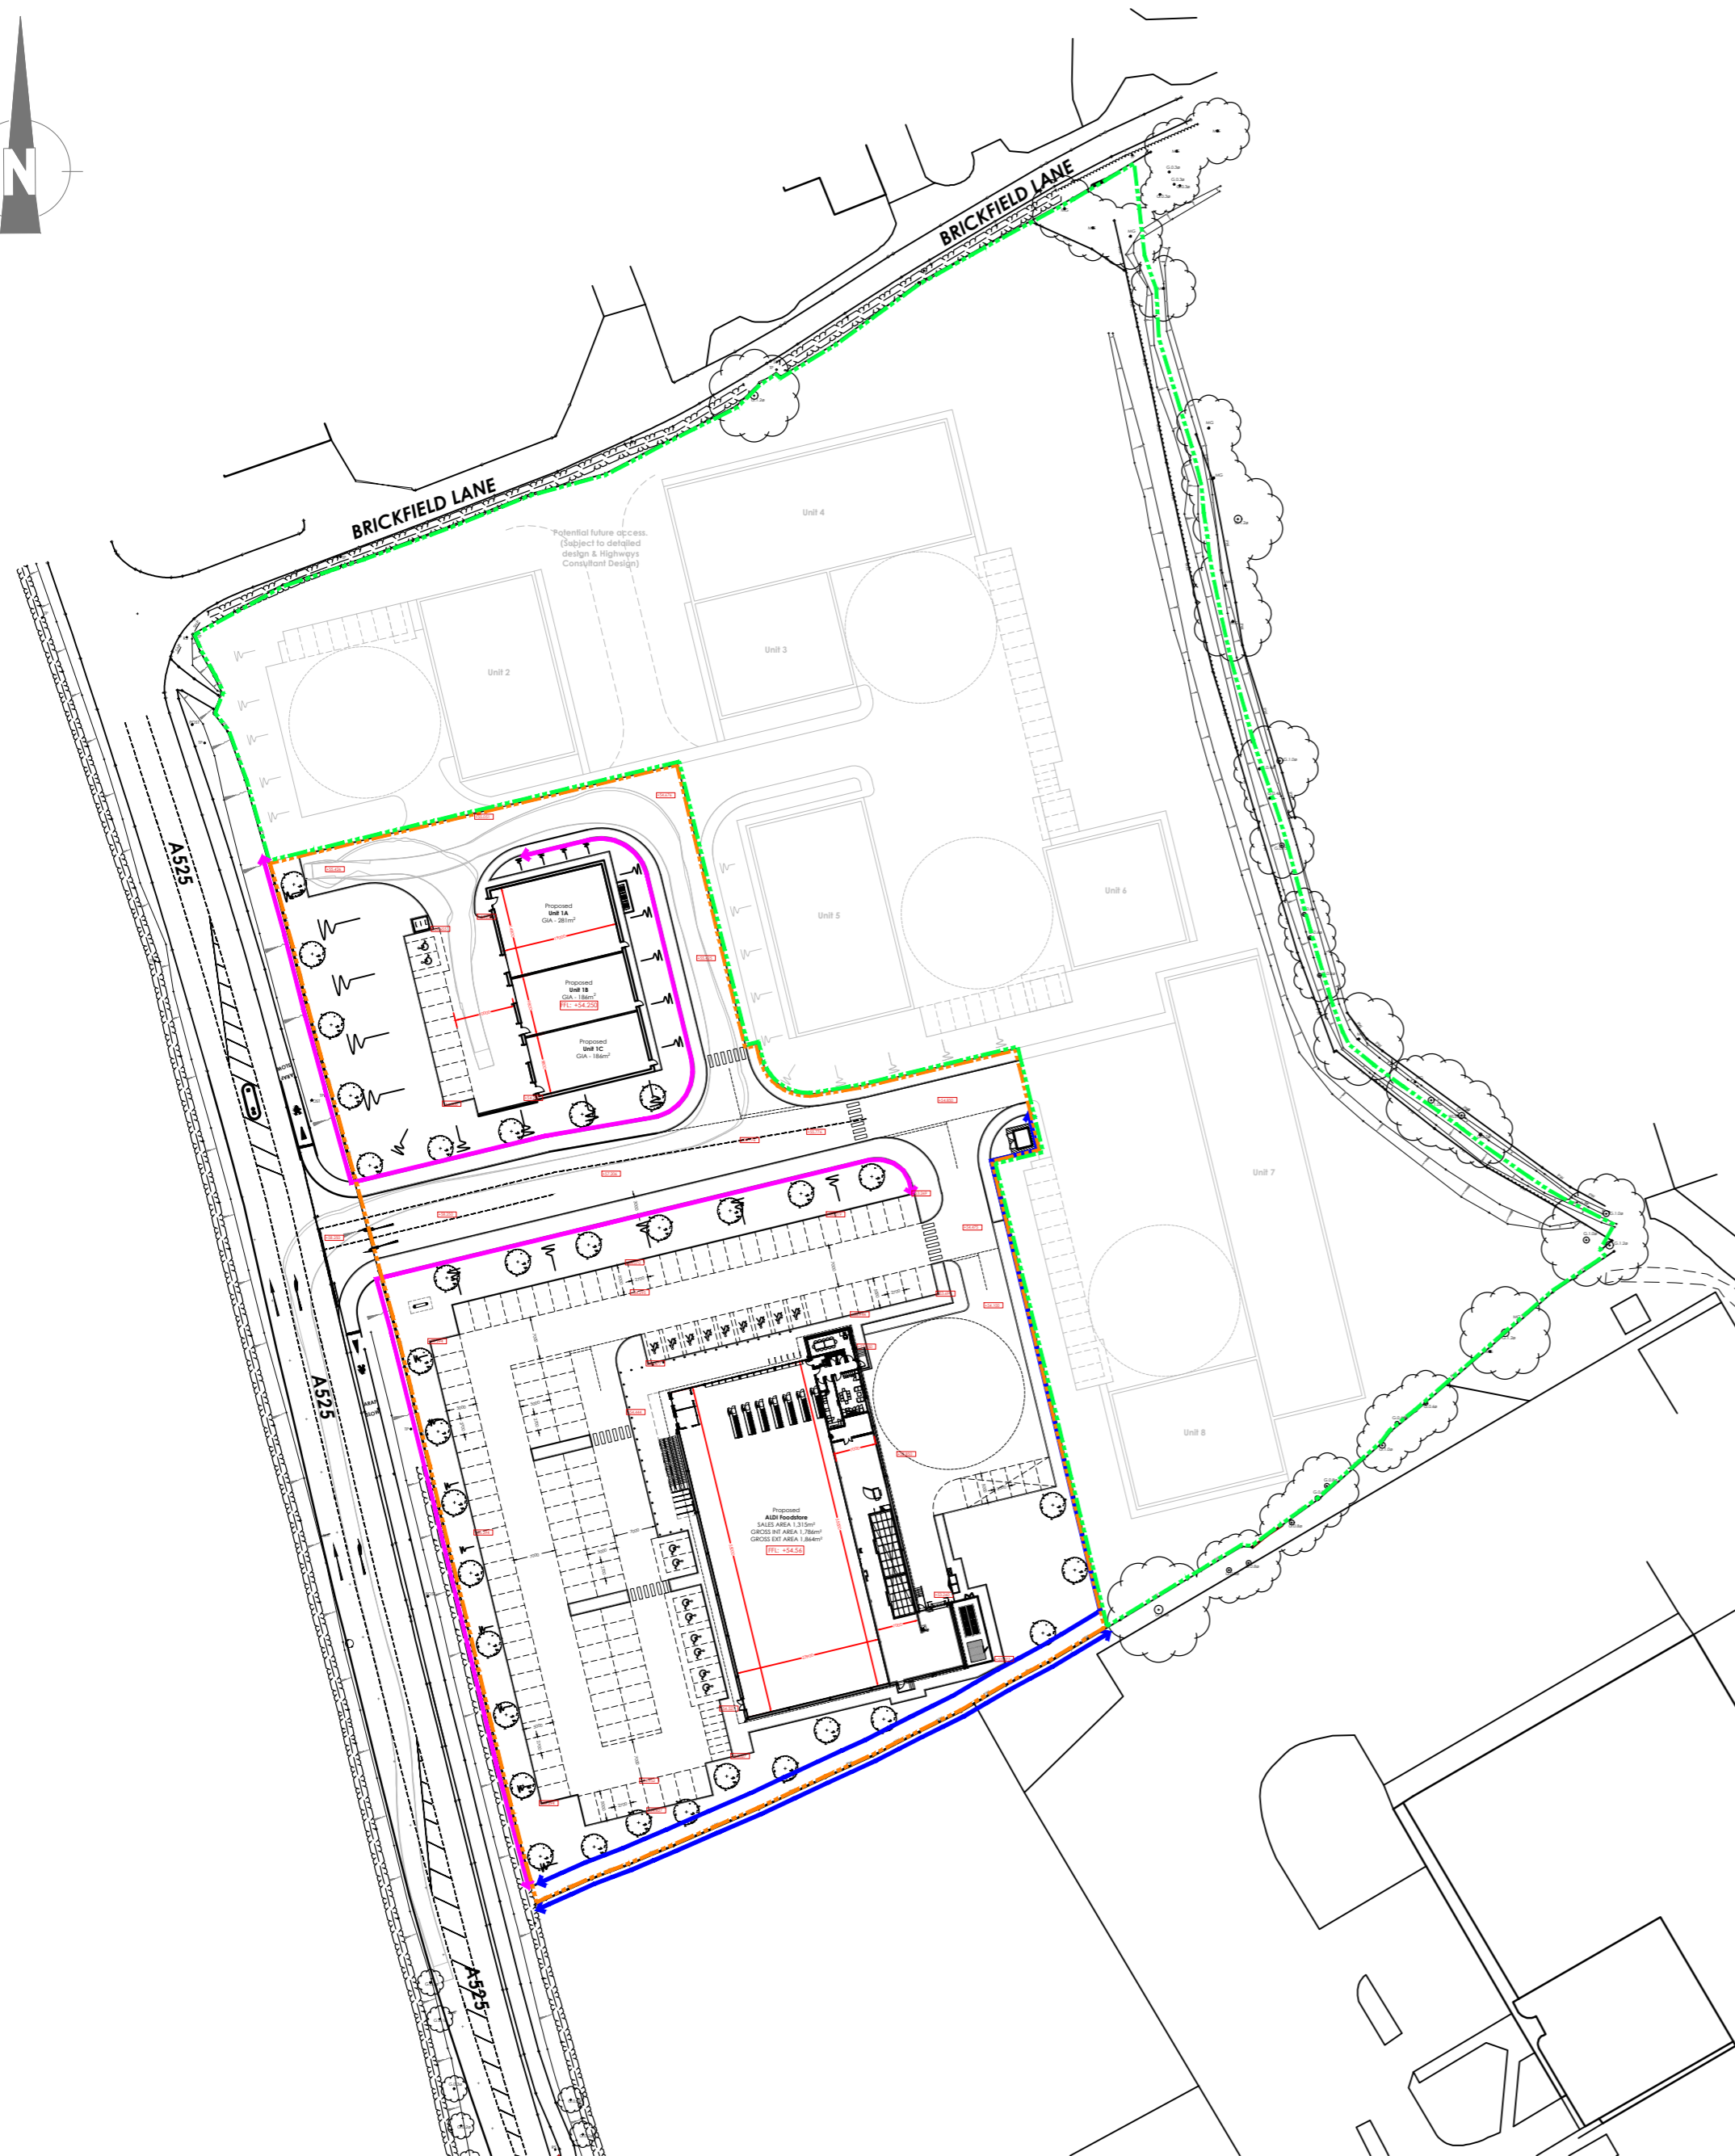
N

BRICKFIELD LANE

BRICKFIELD LANE

Potential future access. (Subject to detailed design & Highways Consultant Design)

Unit 4

Unit 3

Unit 2

Unit 5

Unit 6

Unit 7

Unit 8

A525

A525

A525

Proposed
Unit 1A
GIA - 281m²

Proposed
Unit 1B
GIA - 186m²
FFL: +54.250

Proposed
Unit 1C
GIA - 186m²

Proposed
ALDI Foodstore
SALES AREA 1,315m²
GROSS INT AREA 1,786m²
GROSS EXT AREA 1,864m²
FFL: +54.56